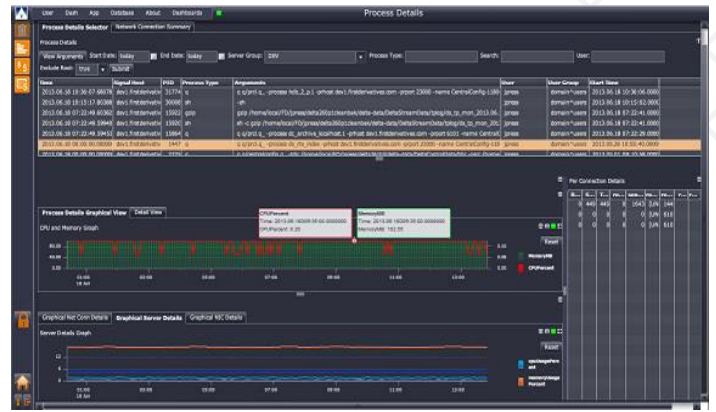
User Dash App Database About Dashboards

Process Details

Process Details Selector | Network Connection Summary

Process Details

View Arguments Start Date: today End Date: today Server Group: DBV Process Type: Search: User:

Exclude Root: true Submit

| Time | Signal Host | PID | Process Type | Arguments | User | User Group | Start Time |
|---|---|---|---|---|---|---|---|
| 2013.06.18 10:36:07.68078 | dev1.firstderivativ | 31774 | q | q q/pro.q_ -process hdb_2_p1 -prhost dev1.firstderivatives.com -proport 23000 -name CentralConfig-1180 | jpreas | domain^users | 2013.06.18 10:36:06.0000 |
| 2013.06.18 10:15:17.80388 | dev1.firstderivativ | 30068 | sh | -sh | jpreas | domain^users | 2013.06.18 10:15:02.0000 |
| 2013.06.18 07:22:41.60362 | dev1.firstderivativ | 15922 | gzip | gzip /home/local/FD/jpreas/delta360/cdeambe/delta-data/DeltaStreamData/tplog/dx_tp_mon_2013.06. | jpreas | domain^users | 2013.06.18 07:22:41.0000 |
| 2013.06.18 07:22:46.19648 | dev1.firstderivativ | 15920 | sh | sh -c gzip /home/local/FD/jpreas/delta360/cdeambe/delta-data/DeltaStreamData/tplog/dx_tp_mon_201 | jpreas | domain^users | 2013.06.18 07:22:41.0000 |
| 2013.06.18 07:22:49.59433 | dev1.firstderivativ | 15864 | q | q q/pro.q_ -process dx_archive_localhost.1 -prhost dev1.firstderivatives.com -proport 6101 -name CentralC | jpreas | domain^users | 2013.06.18 07:22:29.0000 |
| 2013.06.18 05:00:00.00000 | dev1.firstderivativ | 1947 | q | q q/pro.q_ -process dx_rte_index -prhost dev1.firstderivatives.com -proport 20000 -name CentralConfig-118 | jpreas | domain^users | 2013.06.18 05:00:40.0000 |

Process Details Graphical View | Detail View

CPU and Memory Graph

CPUPercent
Time: 2013.06.18D09:00:00.000000000
CPUPercent: 0.25

MemoryMB
Time: 2013.06.18D09:00:00.000000000
MemoryMB: 102.55

Reset

MemoryMB
CPUPercent

03:00 18 Jun 05:00 07:00 09:00 11:00 13:00

Graphical Net Conn Details | Graphical Server Details | Graphical NIC Details

Server Details Graph

Reset

cpuUsagePercent
memoryUsagePercent

03:00 18 Jun 05:00 07:00 09:00 11:00 13:00

Per Connection Details